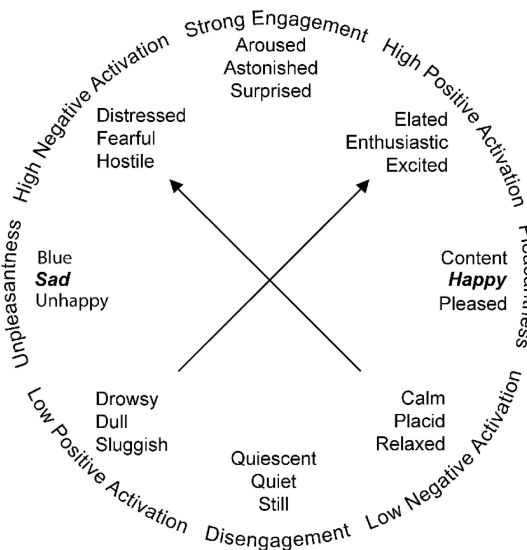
Strong Engagement
Aroused
Astonished
Surprised

High Positive Activation
Elated
Enthusiastic
Excited

Pleasantness
Content
*Happy*
Pleased

Low Negative Activation
Calm
Placid
Relaxed

Disengagement
Quiescent
Quiet
Still

Low Positive Activation
Drowsy
Dull
Sluggish

Unpleasantness
Blue
*Sad*
Unhappy

High Negative Activation
Distressed
Fearful
Hostile